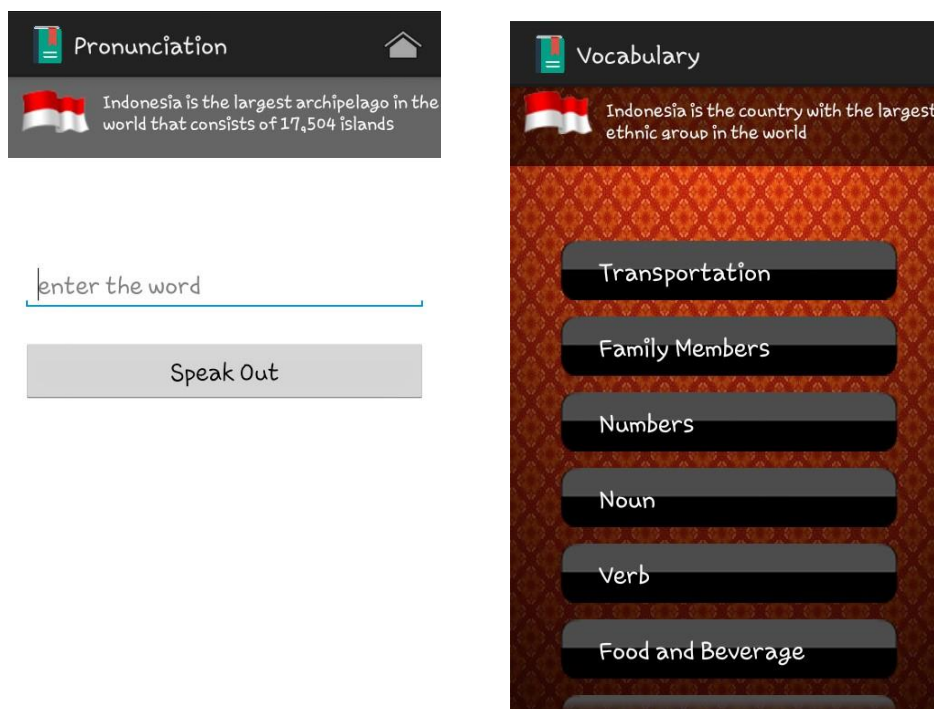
Pronunciation

Indonesia is the largest archipelago in the world that consists of 17,504 islands

enter the word

Speak Out

Vocabulary

Indonesia is the country with the largest ethnic group in the world

Transportation

Family Members

Numbers

Noun

Verb

Food and Beverage